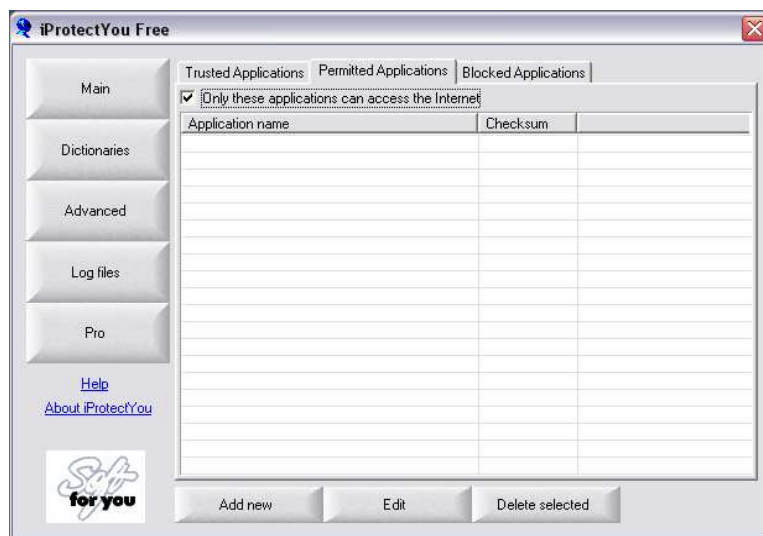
iProtectYou Free

Main

Dictionaries

Advanced

Log files

Pro

Help
About iProtectYou

Soft for you

Trusted Applications | Permitted Applications | Blocked Applications

☑ Only these applications can access the Internet

| Application name | Checksum | |
|---|---|---|
| | | |

Add new | Edit | Delete selected